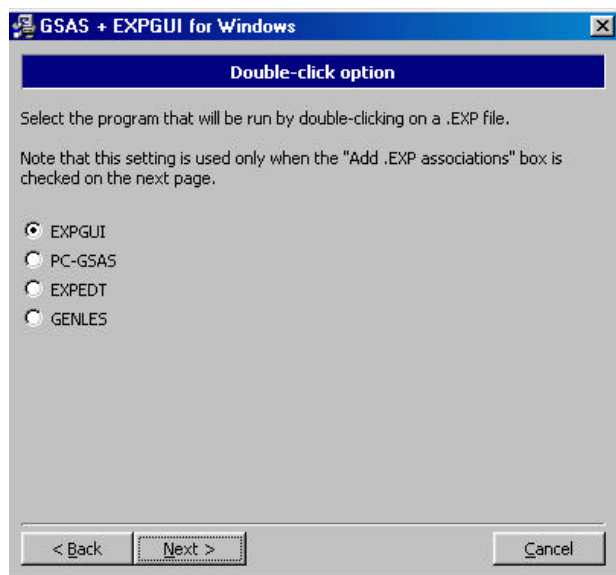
GSAS + EXPGUI for Windows

Double-click option

Select the program that will be run by double-clicking on a .EXP file.

Note that this setting is used only when the "Add .EXP associations" box is checked on the next page.

EXPGUI
PC-GSAS
EXPEDT
GENLES

< Back
Next >
Cancel